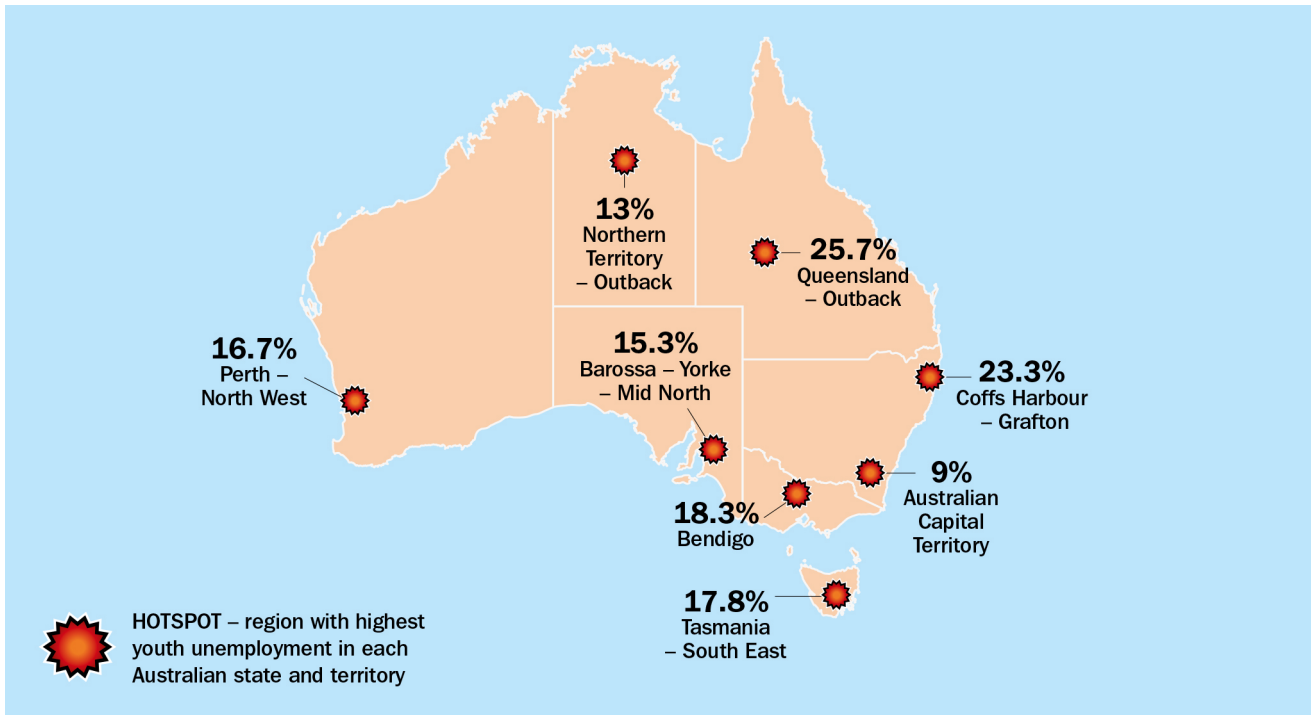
13%
Northern Territory – Outback

25.7%
Queensland – Outback

16.7%
Perth – North West

15.3%
Barossa – Yorke – Mid North

23.3%
Coffs Harbour – Grafton

9%
Australian Capital Territory

18.3%
Bendigo

17.8%
Tasmania – South East

HOTSPOT – region with highest youth unemployment in each Australian state and territory